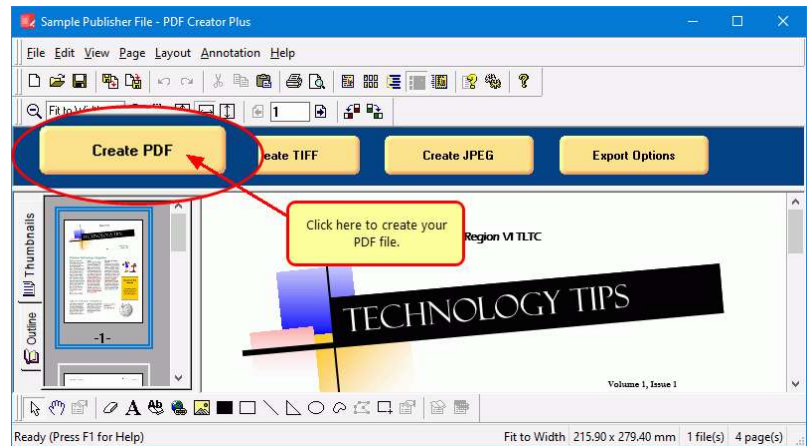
Sample Publisher File - PDF Creator Plus

File Edit View Page Layout Annotation Help

Fit to Width

1

Create PDF

Create TIFF

Create JPEG

Export Options

Thumbnails

Outline

-1-

Click here to create your PDF file.

Region VI TLTC

TECHNOLOGY TIPS

Volume 1, Issue 1

Ready (Press F1 for Help)

Fit to Width 215.90 x 279.40 mm 1 file(s) 4 page(s)